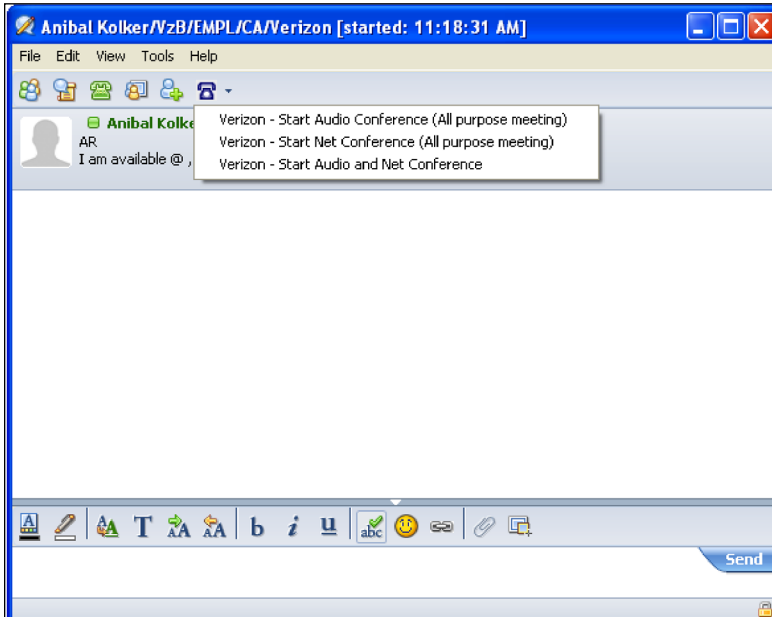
Anibal Kolker/VzB/EMPL/CA/Verizon [started: 11:18:31 AM]

File Edit View Tools Help

Anibal Kolke
AR
I am available @ ,

Verizon - Start Audio Conference (All purpose meeting)
Verizon - Start Net Conference (All purpose meeting)
Verizon - Start Audio and Net Conference

A T b i u abc

Send